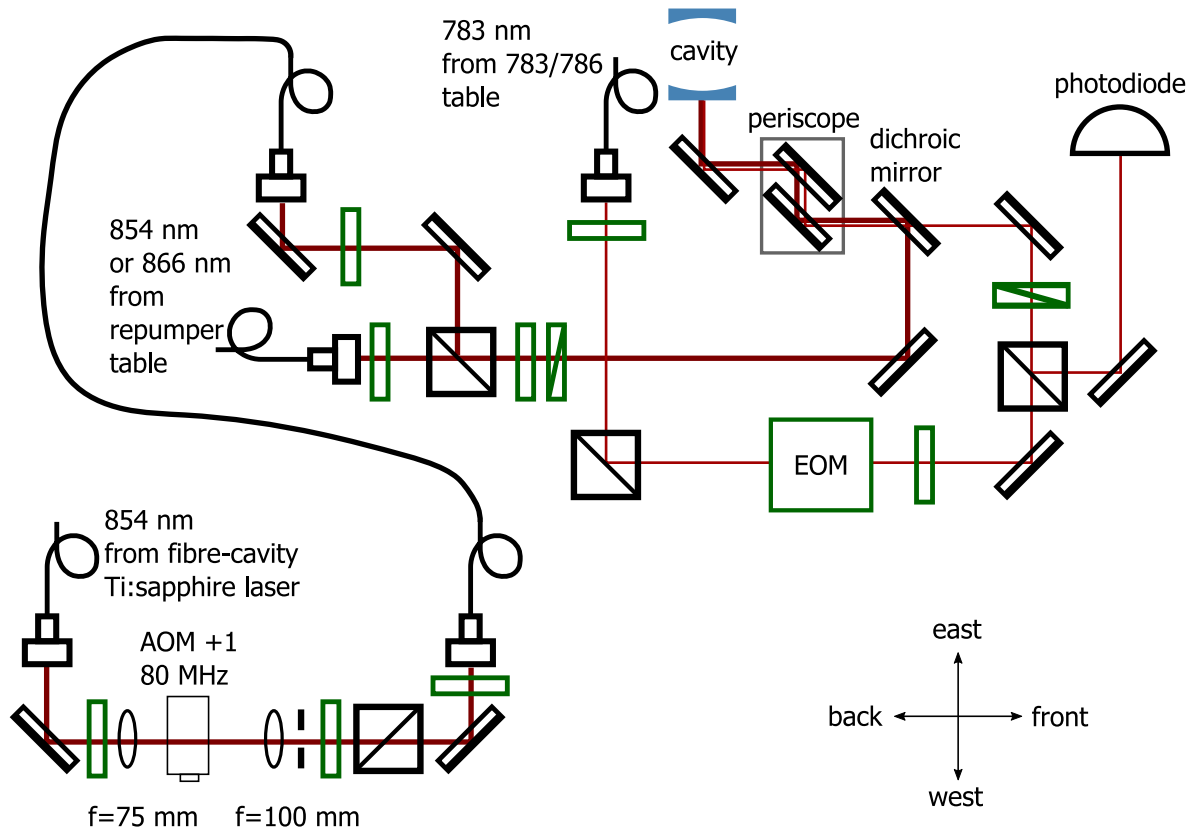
783 nm
from 783/786
table

cavity

periscope

dichroic
mirror

photodiode

854 nm
or 866 nm
from
repumper
table

EOM

854 nm
from fibre-cavity
Ti:sapphire laser

AOM +1
80 MHz

f=75 mm

f=100 mm

east

back

front

west